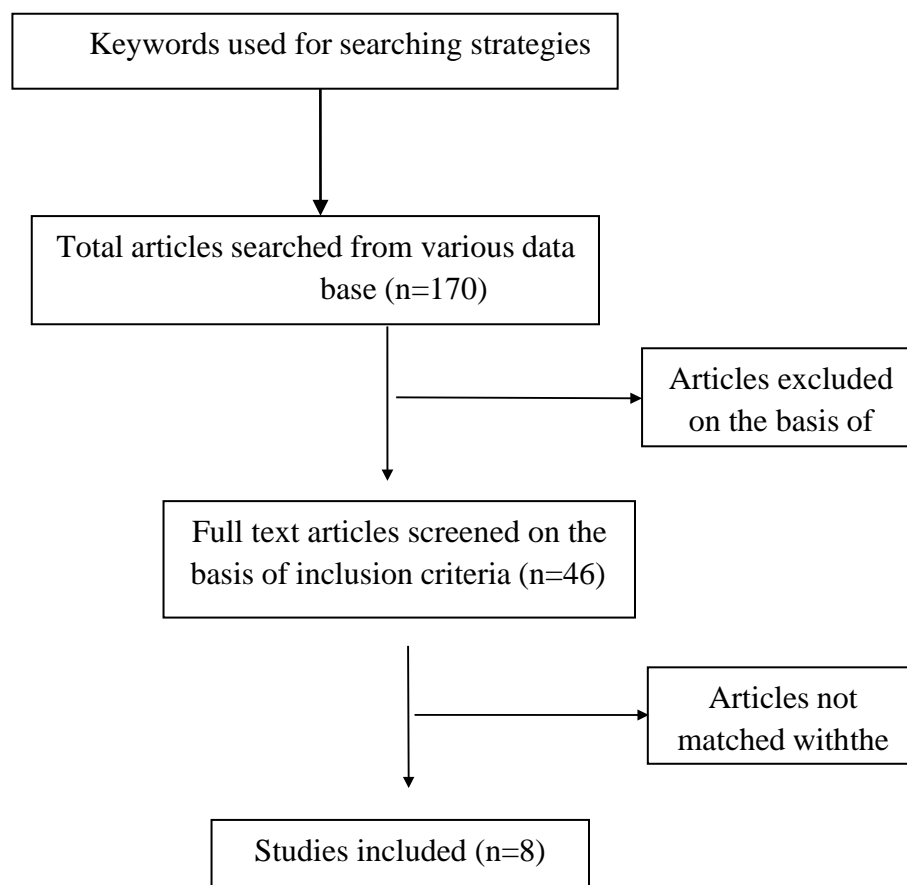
Keywords used for searching strategies

Total articles searched from various data base (n=170)

Articles excluded on the basis of

Full text articles screened on the basis of inclusion criteria (n=46)

Articles not matched withthe

Studies included (n=8)